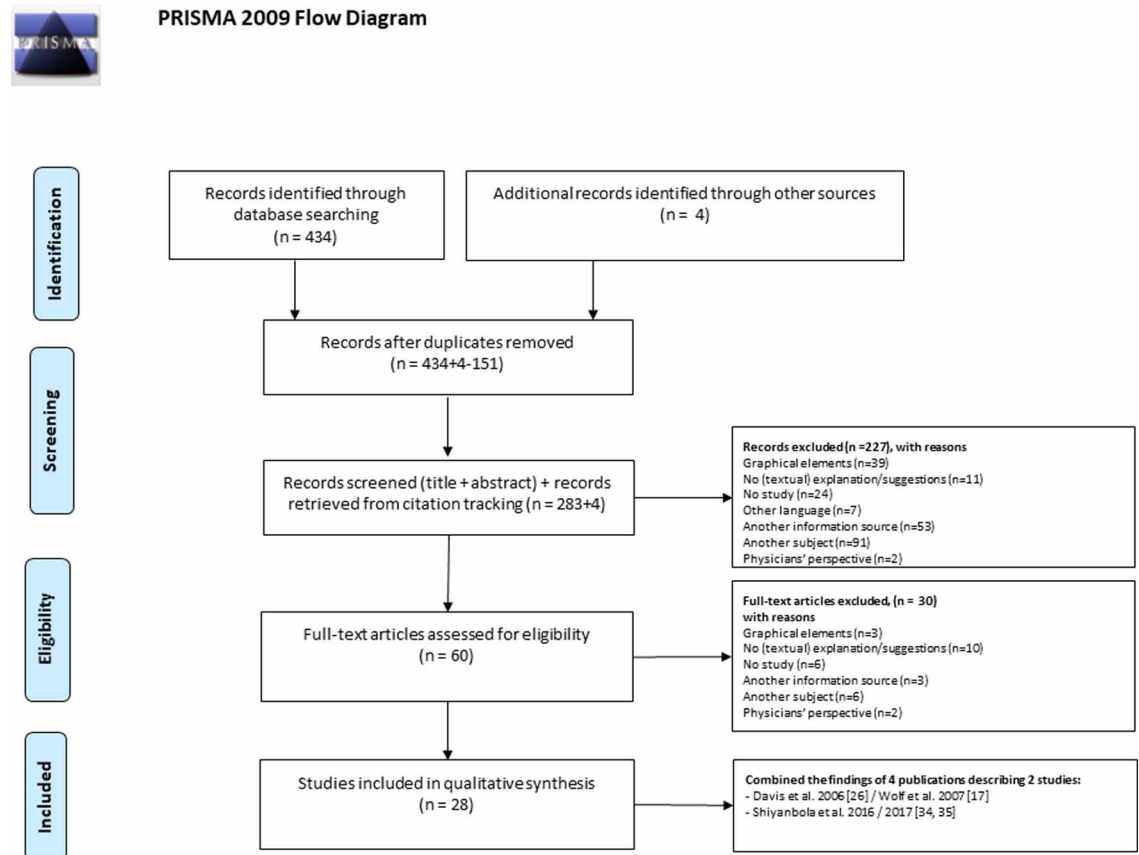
PRISMA

PRISMA 2009 Flow Diagram

Identification

Records identified through database searching
(n = 434)

Additional records identified through other sources
(n = 4)

Records after duplicates removed
(n = 434+4-151)

Screening

Records screened (title + abstract) + records retrieved from citation tracking (n = 283+4)

Records excluded (n =227), with reasons
Graphical elements (n=39)
No (textual) explanation/suggestions (n=11)
No study (n=24)
Other language (n=7)
Another information source (n=53)
Another subject (n=91)
Physicians' perspective (n=2)

Eligibility

Full-text articles assessed for eligibility
(n = 60)

Full-text articles excluded, (n = 30)
with reasons
Graphical elements (n=3)
No (textual) explanation/suggestions (n=10)
No study (n=6)
Another information source (n=3)
Another subject (n=6)
Physicians' perspective (n=2)

Included

Studies included in qualitative synthesis
(n = 28)

Combined the findings of 4 publications describing 2 studies:
- Davis et al. 2006 [26] / Wolf et al. 2007 [17]
- Shiyanbola et al. 2016 / 2017 [34, 35]